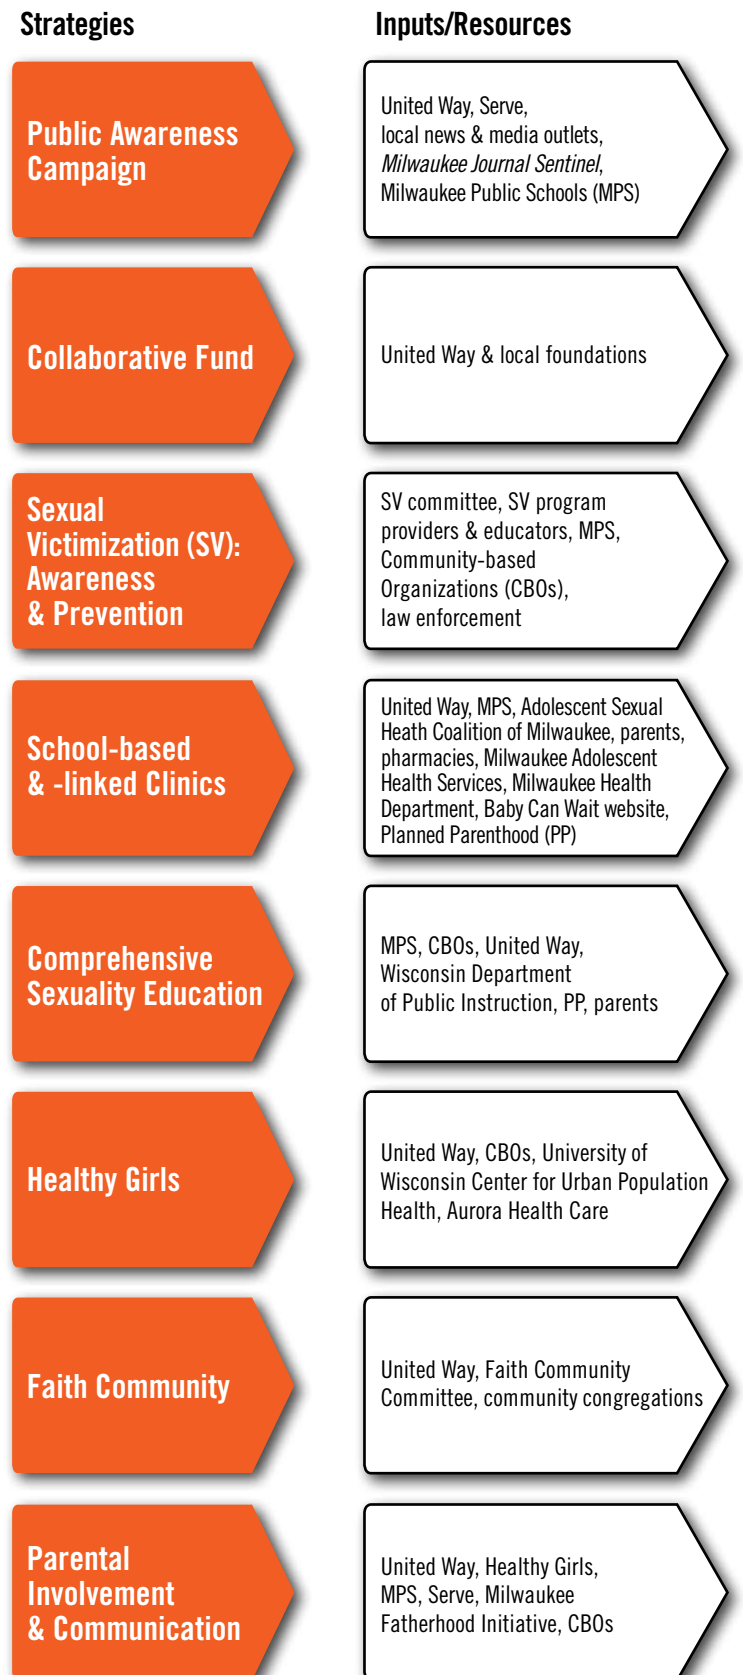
Strategies

Inputs/Resources

Public Awareness Campaign

United Way, Serve, local news & media outlets, Milwaukee Journal Sentinel, Milwaukee Public Schools (MPS)

Collaborative Fund

United Way & local foundations

Sexual Victimization (SV): Awareness & Prevention

SV committee, SV program providers & educators, MPS, Community-based Organizations (CBOs), law enforcement

School-based & -linked Clinics

United Way, MPS, Adolescent Sexual Heath Coalition of Milwaukee, parents, pharmacies, Milwaukee Adolescent Health Services, Milwaukee Health Department, Baby Can Wait website, Planned Parenthood (PP)

Comprehensive Sexuality Education

MPS, CBOs, United Way, Wisconsin Department of Public Instruction, PP, parents

Healthy Girls

United Way, CBOs, University of Wisconsin Center for Urban Population Health, Aurora Health Care

Faith Community

United Way, Faith Community Committee, community congregations

Parental Involvement & Communication

United Way, Healthy Girls, MPS, Serve, Milwaukee Fatherhood Initiative, CBOs